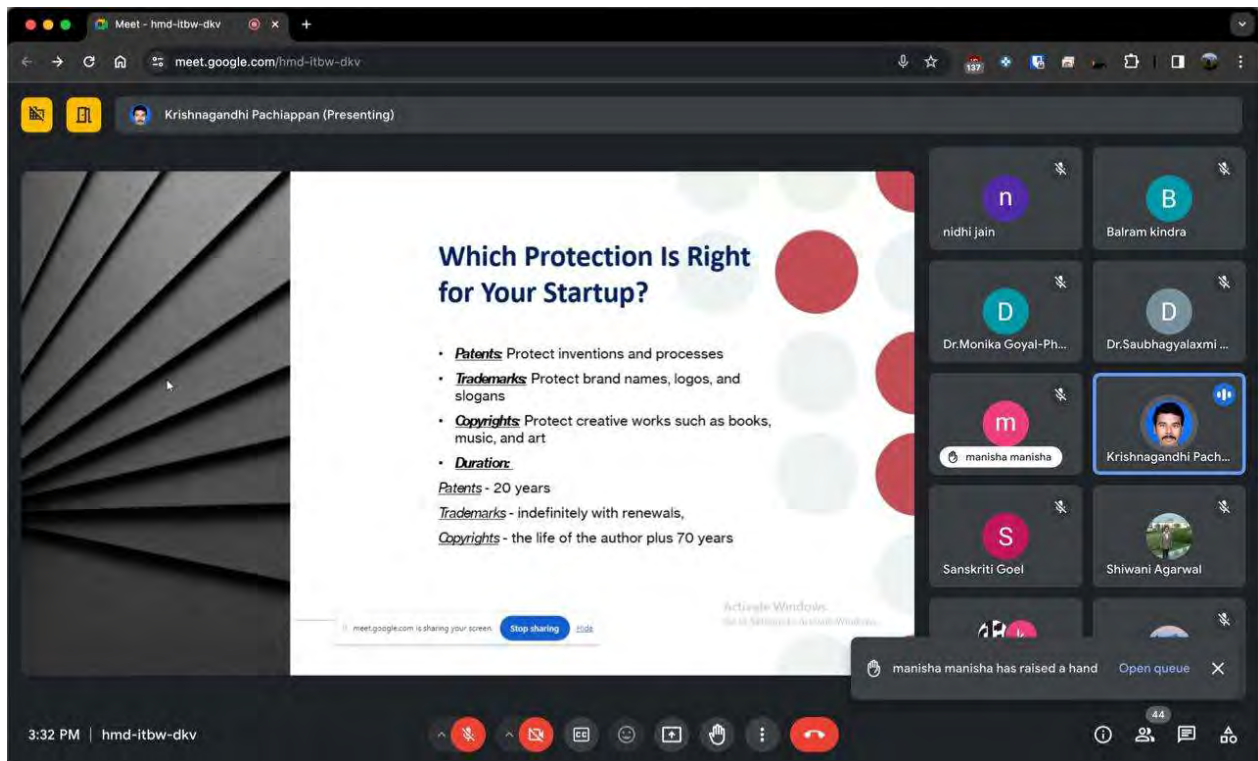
Meet - hmd-itbw-dkv

meet.google.com/hmd-itbw-dkv

137

Krishnagandhi Pachiappan (Presenting)

Which Protection Is Right for Your Startup?

• Patents: Protect inventions and processes
• Trademarks: Protect brand names, logos, and slogans
• Copyrights: Protect creative works such as books, music, and art
• Duration:
Patents - 20 years
Trademarks - indefinitely with renewals,
Copyrights - the life of the author plus 70 years

meet.google.com is sharing your screen. Stop sharing Hide

Activate Windows
Go to Settings to activate Windows.

n
nidhi jain
B
Balram kindra
D
Dr.Monika Goyal-Ph...
D
Dr.Saubhagyalaxmi ...
m
manisha manisha
Krishnagandhi Pach...
S
Sanskriti Goel
Shiwani Agarwal

manisha manisha has raised a hand Open queue

3:32 PM | hmd-itbw-dkv

44